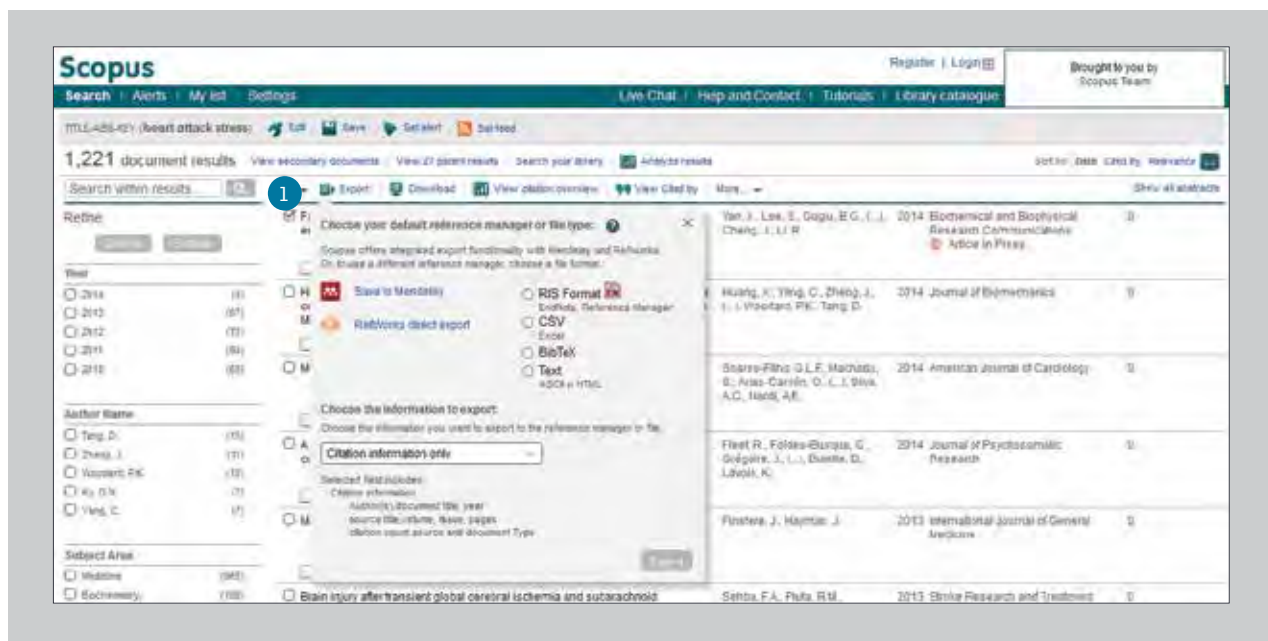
Scopus

Register | Login

Brought to you by Scopus Team

Search | Alerts | My list | Settings

Live Chat | Help and Contact | Tutorials | Library catalogue

TITLE-ABS-KEY (heart attack stress) Edit Save Set alert Set feed

1,221 document results View secondary documents | View 27 patent results | Search your library | Analyze results

Sort by: Date Cited by Relevance

Search within results...

1

Export Download View citation overview View Cited by More...

Show all abstracts

Refine

Year

2014 (4)
2013 (87)
2012 (73)
2011 (84)
2010 (83)

Author Name

Tang, D. (15)
Zhang, J. (11)
Vanhoutte, P.M. (10)
Xu, G.N. (7)
Yang, C. (7)

Subject Area

Medicine (965)
Biochemistry (100)

Choose your default reference manager or file type:

Scopus offers integrated export functionality with Mendeley and RefWorks. Or, to use a different reference manager, choose a file format.

Save to Mendeley

RefWorks direct export

RIS Format
EndNote, Reference Manager

CSV
Excel

BibTeX

Text
ASCII in HTML

Choose the information to export:

Choose the information you want to export to the reference manager or file.

Citation information only

Selected field includes:
Citation information
Author(s), document title, year
source title, volume, issue, pages
citation count source and document Type

Export

Yan, J., Lee, S., Gogu, B.G., (...), Cheng, J., Li, R. 2014 Biochemical and Biophysical Research Communications Article in Press 0

Huang, X., Yang, C., Zheng, J., (...), Woodard, P.K., Tang, D. 2014 Journal of Biomechanics 0

Soares-Filho, G.L.F., Machado, S., Arias-Carrión, O., (...), Silva, A.C., Nardi, A.E. 2014 American Journal of Cardiology 0

Fleet, R., Foldes-Busque, G., Grégoire, J., (...), Dionne, D., Lavoie, K. 2014 Journal of Psychosomatic Research

Finstera, J., Haymar, J. 2013 International Journal of General Medicine 0

Brain injury after transient global cerebral ischemia and subarachnoid Sehba, F.A., Pluta, R.M. 2013 Stroke Research and Treatment 0